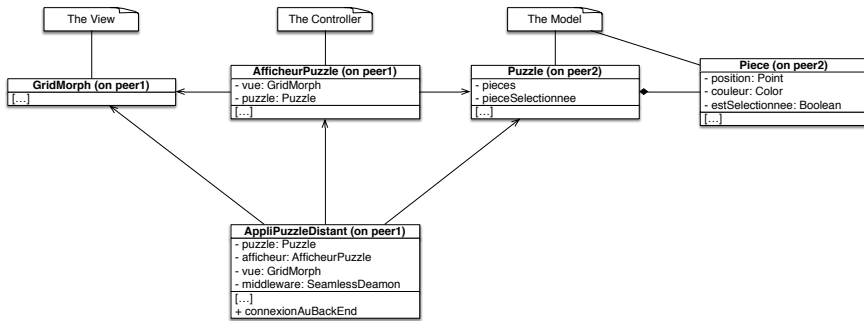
The View

The Controller

The Model

GridMorph (on peer1)
[...]

AfficheurPuzzle (on peer1)
- vue: GridMorph
- puzzle: Puzzle
[...]

Puzzle (on peer2)
- pieces
- pieceSelectionnee
[...]

Piece (on peer2)
- position: Point
- couleur: Color
- estSelectionnee: Boolean
[...]

AppliPuzzleDistant (on peer1)
- puzzle: Puzzle
- afficheur: AfficheurPuzzle
- vue: GridMorph
- middleware: SeamlessDeamon
[...]
+ connexionAuBackEnd